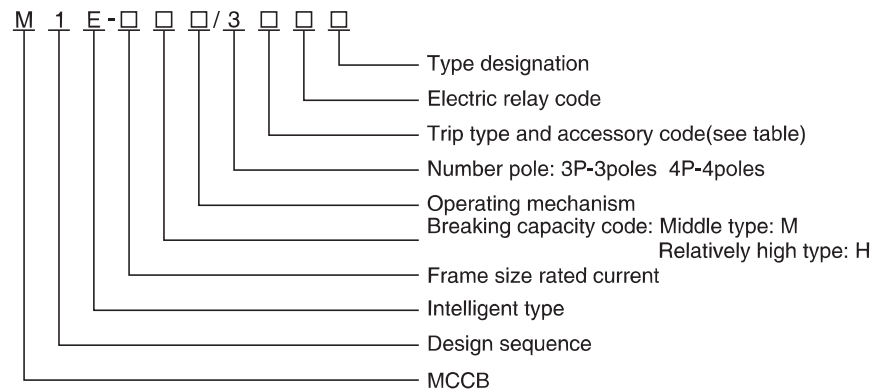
M 1 E-□ □ □/3 □ □ □

Type designation

Electric relay code

Trip type and accessory code(see table)

Number pole: 3P-3poles 4P-4poles

Operating mechanism

Breaking capacity code: Middle type: M
Relatively high type: H

Frame size rated current

Intelligent type

Design sequence

MCCB